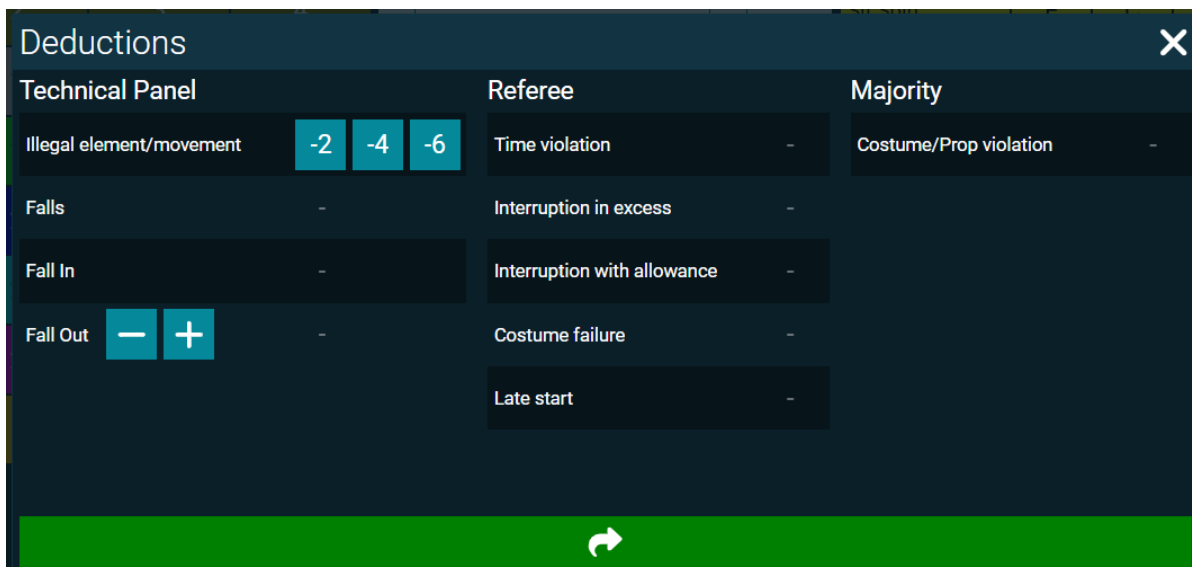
Deductions

Technical Panel

Illegal element/movement -2 -4 -6

Falls -

Fall In -

Fall Out − + -

Referee

Time violation -

Interruption in excess -

Interruption with allowance -

Costume failure -

Late start -

Majority

Costume/Prop violation -